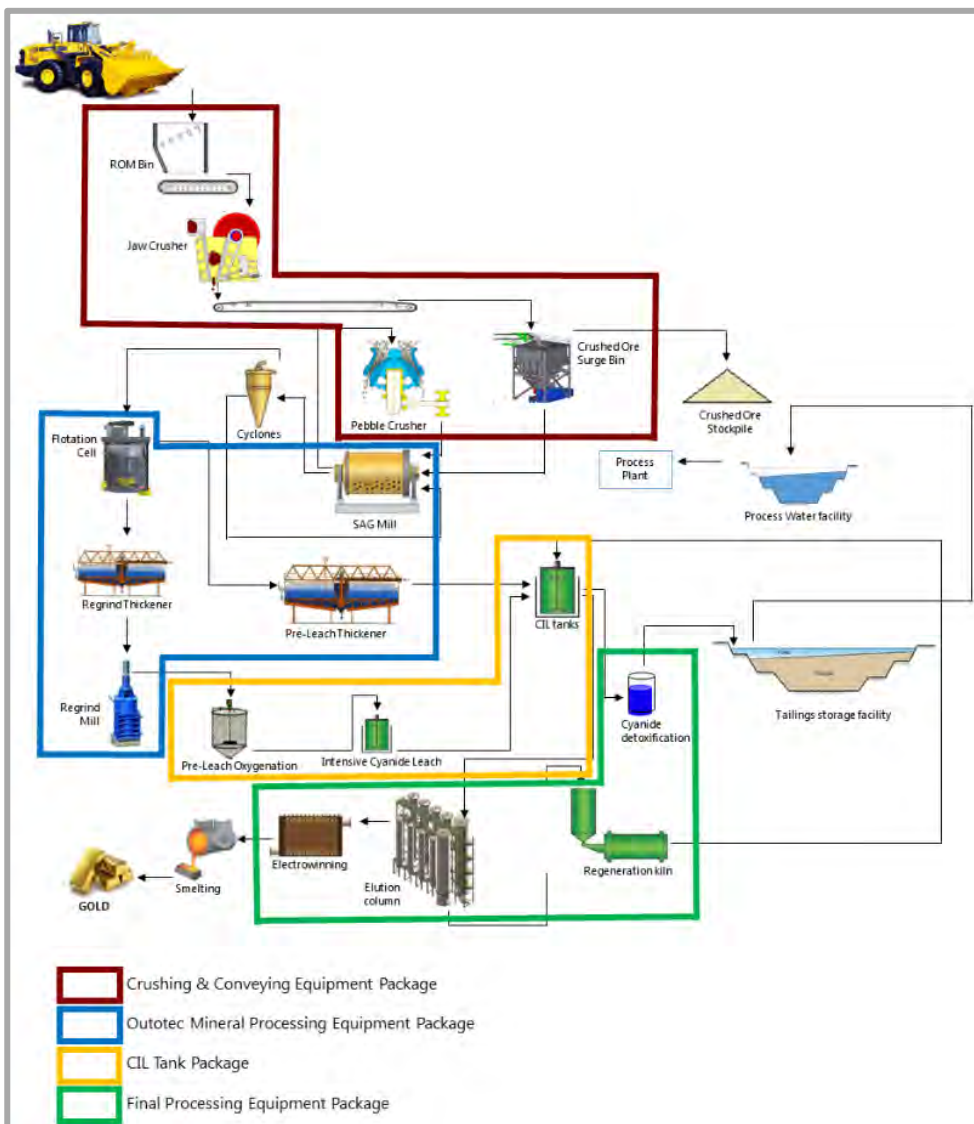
ROM Bin

Jaw Crusher

Crushed Ore Surge Bin

Pebble Crusher

Cyclones

Crushed Ore Stockpile

Flotation Cell

SAG Mill

Process Plant

Process Water facility

Regrind Thickener

Pre-Leach Thickener

CIL tanks

Tailings storage facility

Regrind Mill

Pre-Leach Oxygenation

Intensive Cyanide Leach

Cyanide detoxification

Electrowinning

Elution column

Regeneration kiln

Smelting

GOLD

Crushing & Conveying Equipment Package

Outotec Mineral Processing Equipment Package

CIL Tank Package

Final Processing Equipment Package